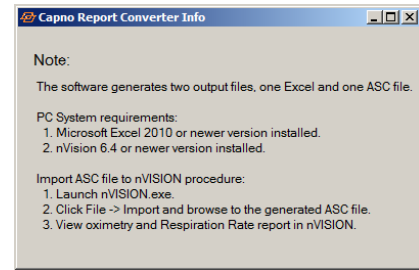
Capno Report Converter Info

Note:

The software generates two output files, one Excel and one ASC file.

PC System requirements:
1. Microsoft Excel 2010 or newer version installed.
2. nVision 6.4 or newer version installed.

Import ASC file to nVISION procedure:
1. Launch nVISION.exe.
2. Click File -> Import and browse to the generated ASC file.
3. View oximetry and Respiration Rate report in nVISION.